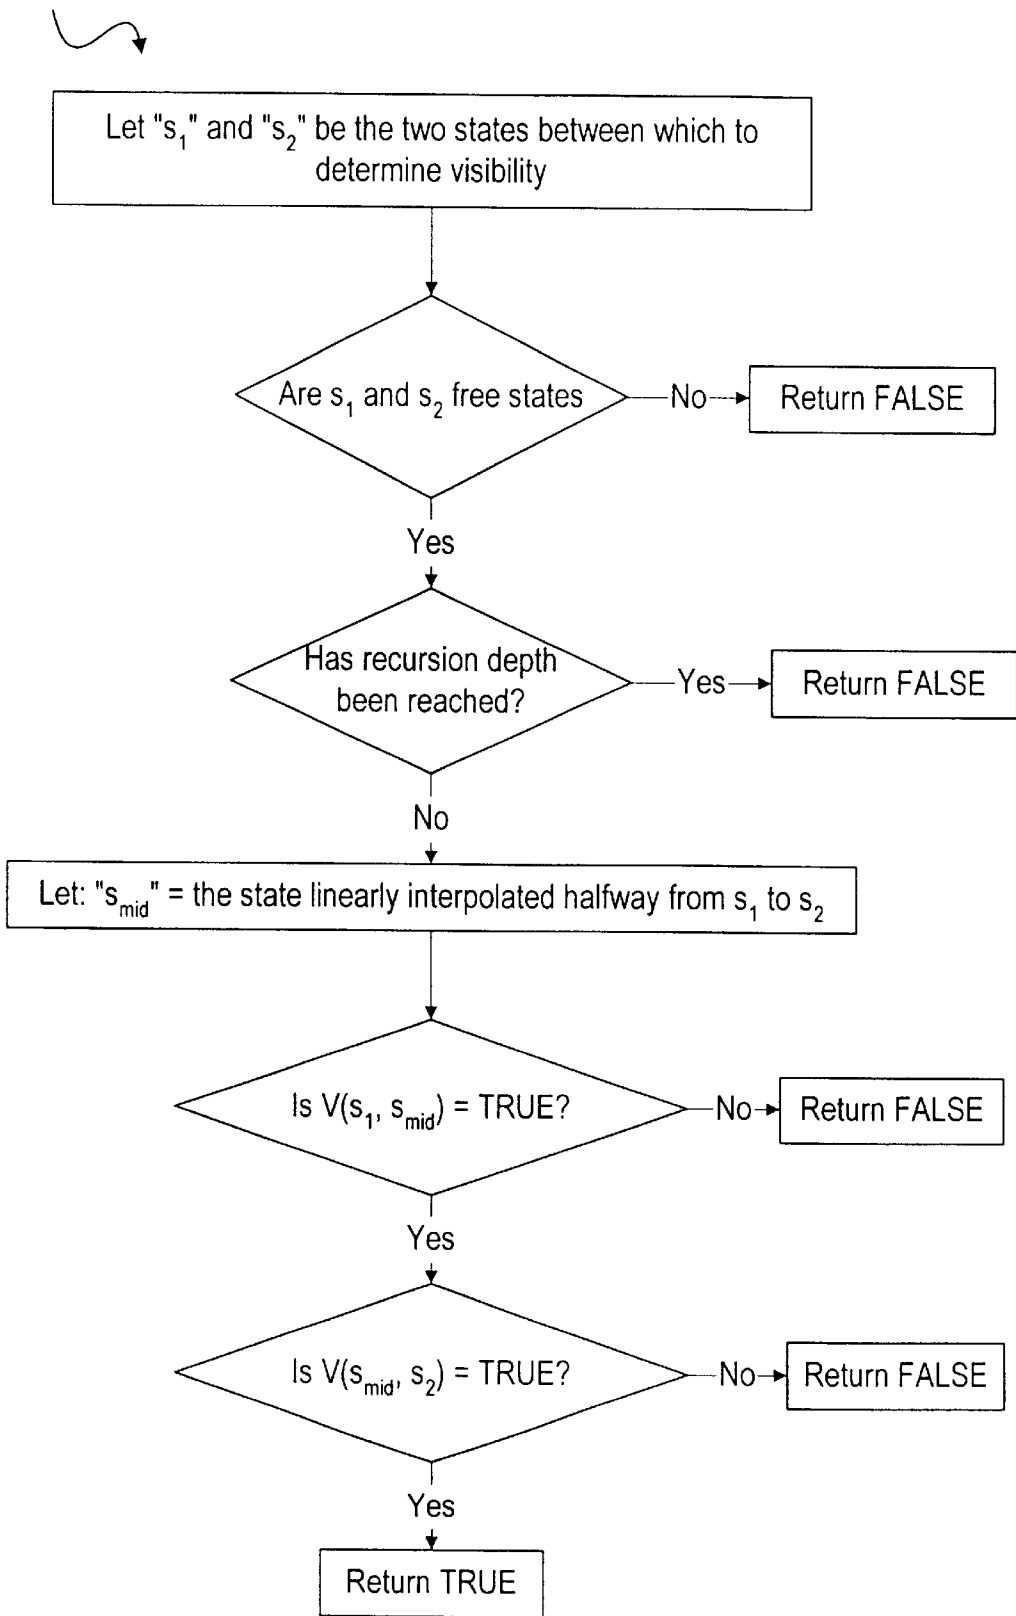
Let "$s_1$" and "$s_2$" be the two states between which to determine visibility

Are $s_1$ and $s_2$ free states

No

Return FALSE

Yes

Has recursion depth been reached?

Yes

Return FALSE

No

Let: "$s_{mid}$" = the state linearly interpolated halfway from $s_1$ to $s_2$

Is $V(s_1, s_{mid})$ = TRUE?

No

Return FALSE

Yes

Is $V(s_{mid}, s_2)$ = TRUE?

No

Return FALSE

Yes

Return TRUE